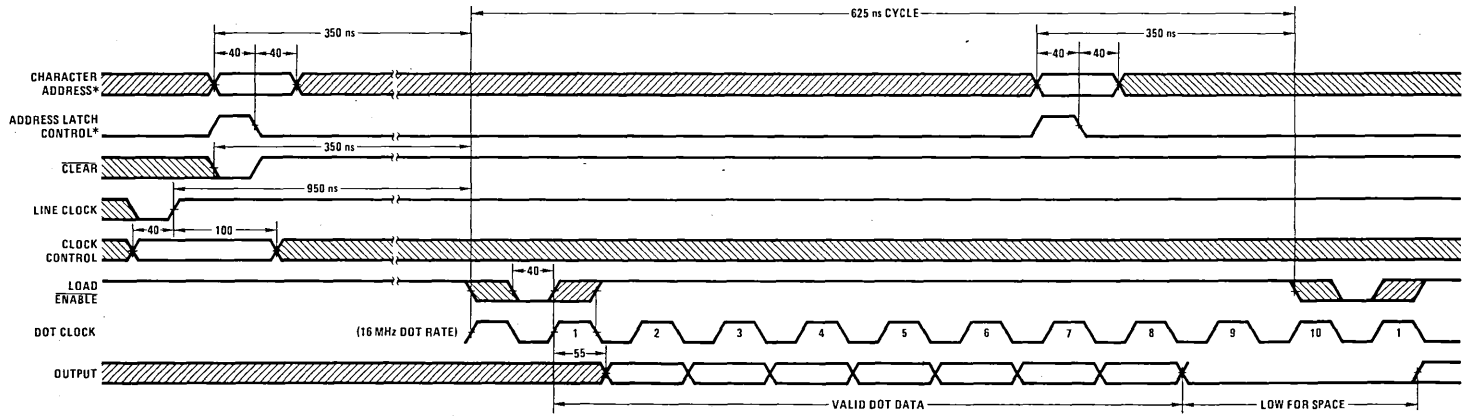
350 ns

625 ns CYCLE

350 ns

40 40

40 40

CHARACTER ADDRESS*

ADDRESS LATCH CONTROL*

350 ns

$\overline{\text{CLEAR}}$

950 ns

LINE CLOCK

40 100

CLOCK CONTROL

40

$\overline{\text{LOAD}}$ ENABLE

DOT CLOCK

(16 MHz DOT RATE)

1 2 3 4 5 6 7 8 9 10 1

55

OUTPUT

VALID DOT DATA

LOW FOR SPACE